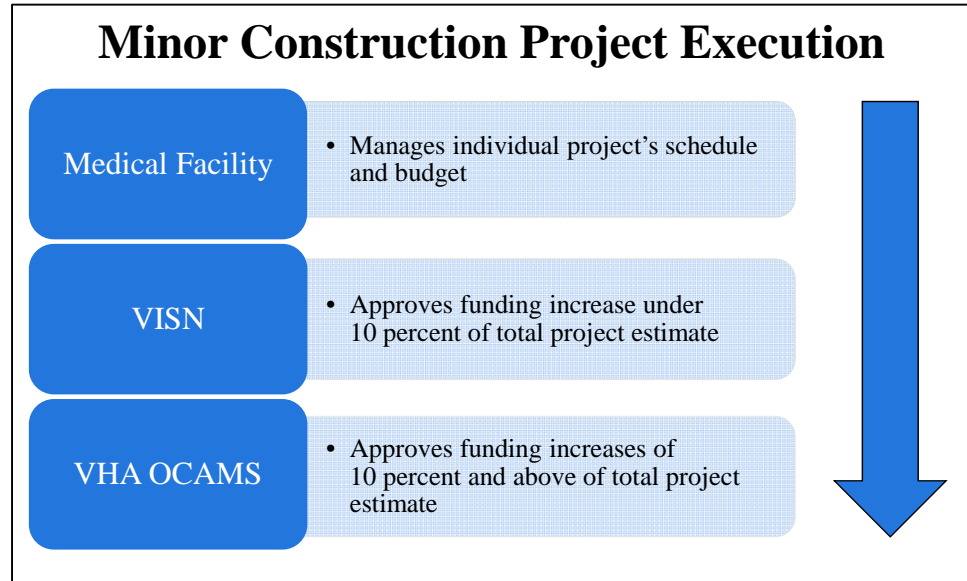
Minor Construction Project Execution

Medical Facility

• Manages individual project's schedule and budget

VISN

• Approves funding increase under 10 percent of total project estimate

VHA OCAMS

• Approves funding increases of 10 percent and above of total project estimate